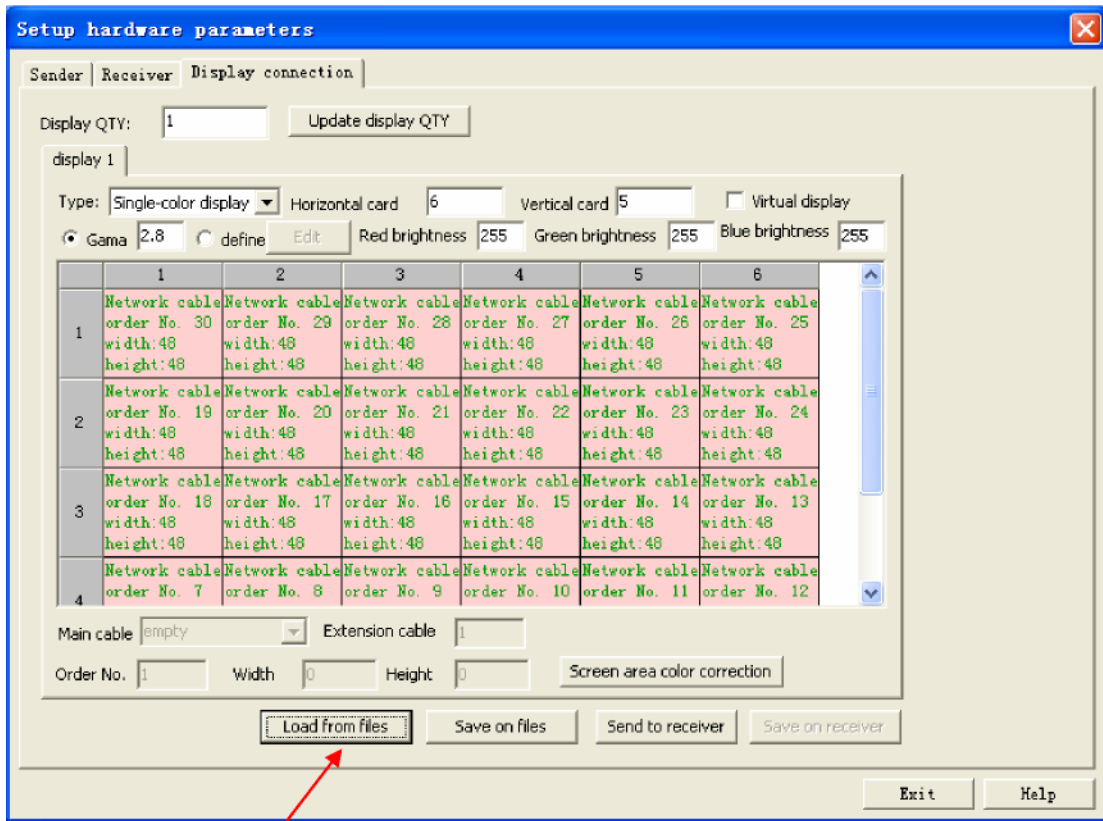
Setup hardware parameters

Sender | Receiver | Display connection

Display QTY: 1 Update display QTY

display 1

Type: Single-color display Horizontal card 6 Vertical card 5 Virtual display

Gama 2.8 define Edit Red brightness 255 Green brightness 255 Blue brightness 255

| | 1 | 2 | 3 | 4 | 5 | 6 |
|---|---|---|---|---|---|---|
| 1 | Network cable order No. 30 width:48 height:48 | Network cable order No. 29 width:48 height:48 | Network cable order No. 28 width:48 height:48 | Network cable order No. 27 width:48 height:48 | Network cable order No. 26 width:48 height:48 | Network cable order No. 25 width:48 height:48 |
| 2 | Network cable order No. 19 width:48 height:48 | Network cable order No. 20 width:48 height:48 | Network cable order No. 21 width:48 height:48 | Network cable order No. 22 width:48 height:48 | Network cable order No. 23 width:48 height:48 | Network cable order No. 24 width:48 height:48 |
| 3 | Network cable order No. 18 width:48 height:48 | Network cable order No. 17 width:48 height:48 | Network cable order No. 16 width:48 height:48 | Network cable order No. 15 width:48 height:48 | Network cable order No. 14 width:48 height:48 | Network cable order No. 13 width:48 height:48 |
| 4 | Network cable order No. 7 | Network cable order No. 8 | Network cable order No. 9 | Network cable order No. 10 | Network cable order No. 11 | Network cable order No. 12 |

Main cable empty Extension cable 1

Order No. 1 Width 0 Height 0 Screen area color correction

Load from files Save on files Send to receiver Save on receiver

Exit Help